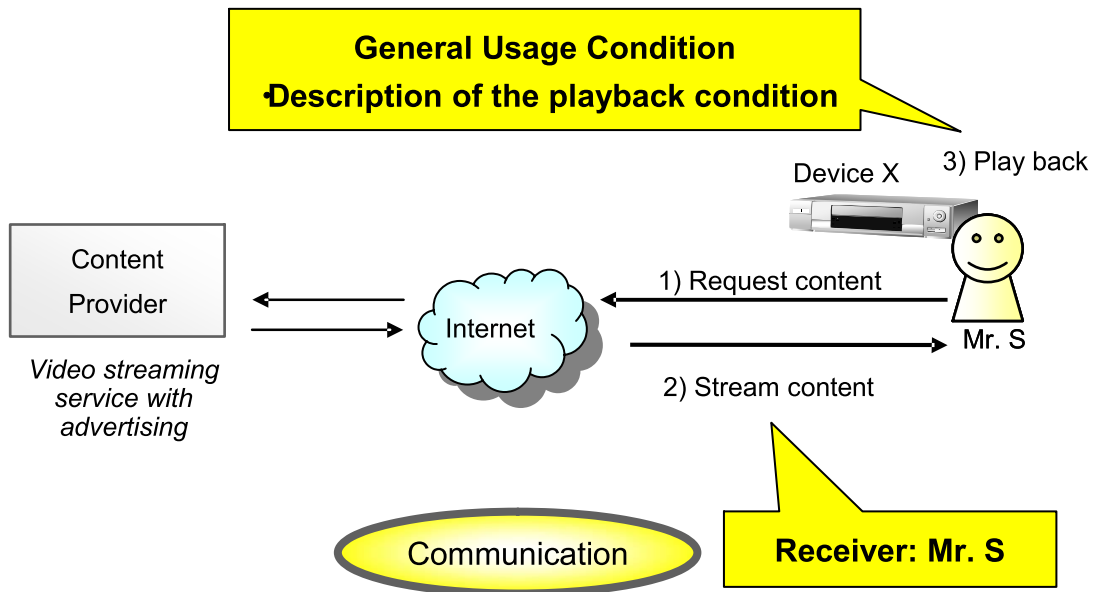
General Usage Condition
•Description of the playback condition

3) Play back

Device X

Content Provider

Video streaming service with advertising

Internet

1) Request content

Mr. S

2) Stream content

Communication

Receiver: Mr. S